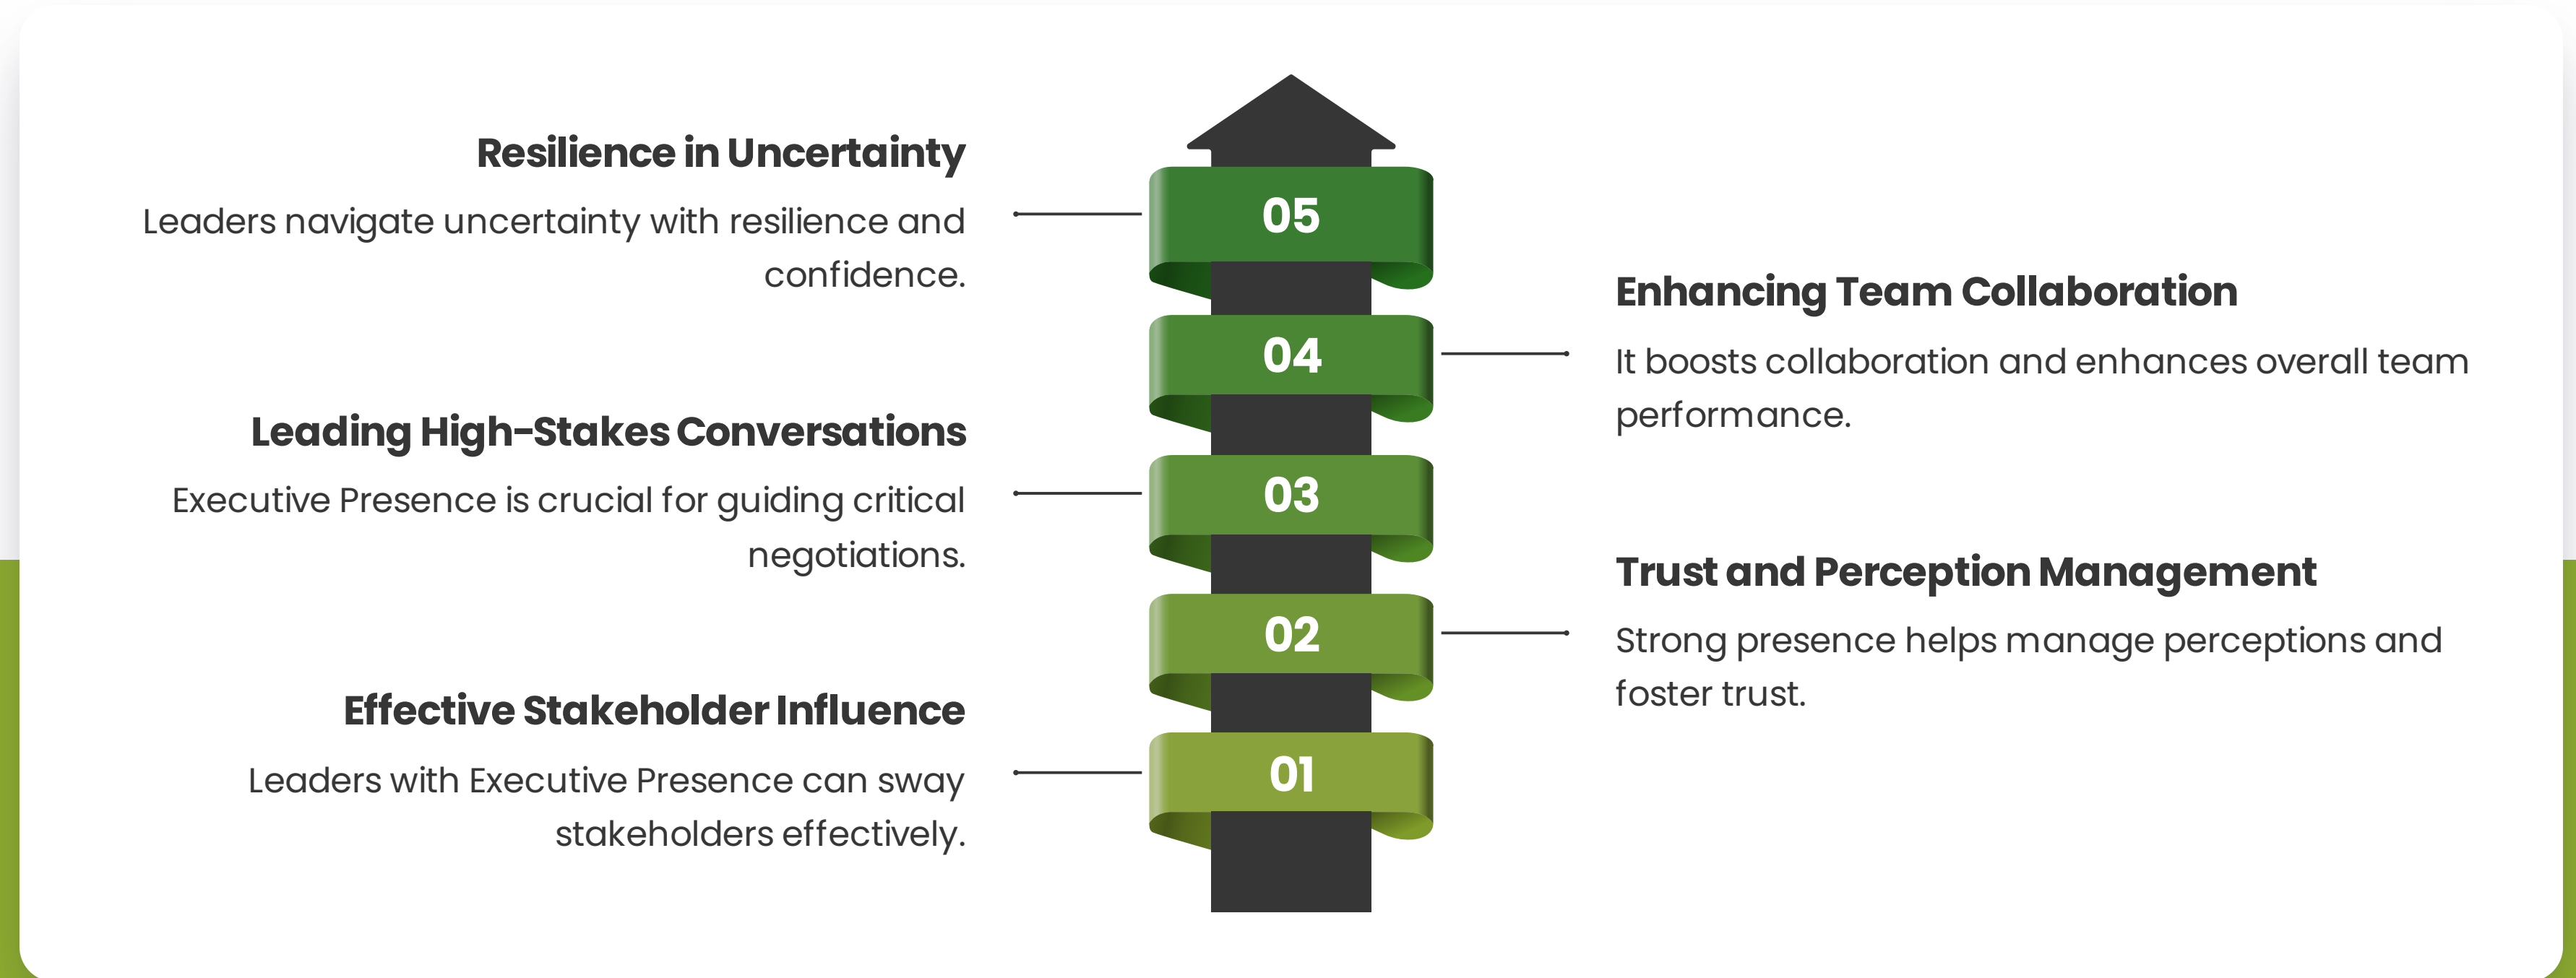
Resilience in Uncertainty

Leaders navigate uncertainty with resilience and confidence.

05

04

Enhancing Team Collaboration

It boosts collaboration and enhances overall team performance.

Leading High-Stakes Conversations

Executive Presence is crucial for guiding critical negotiations.

03

02

Trust and Perception Management

Strong presence helps manage perceptions and foster trust.

Effective Stakeholder Influence

Leaders with Executive Presence can sway stakeholders effectively.

01